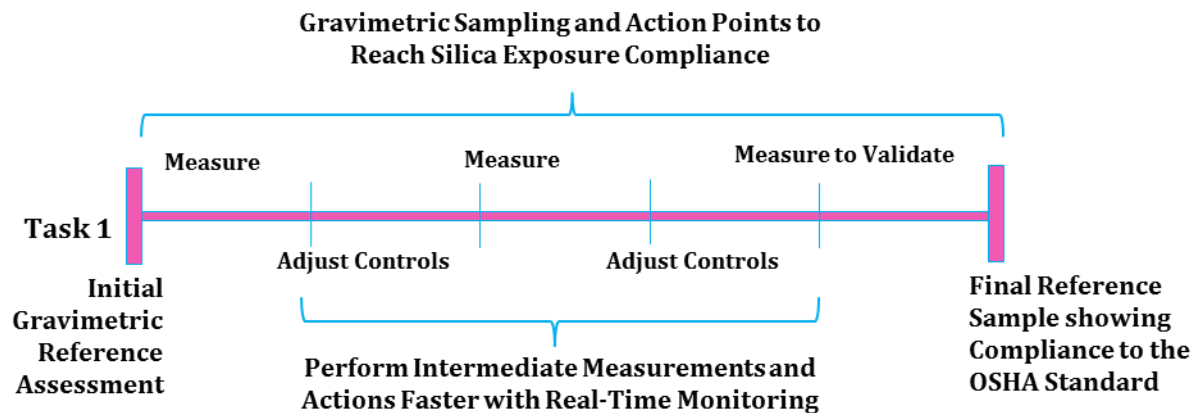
Gravimetric Sampling and Action Points to Reach Silica Exposure Compliance

Measure

Measure

Measure to Validate

Task 1

Adjust Controls

Adjust Controls

Initial Gravimetric Reference Assessment

Perform Intermediate Measurements and Actions Faster with Real-Time Monitoring

Final Reference Sample showing Compliance to the OSHA Standard